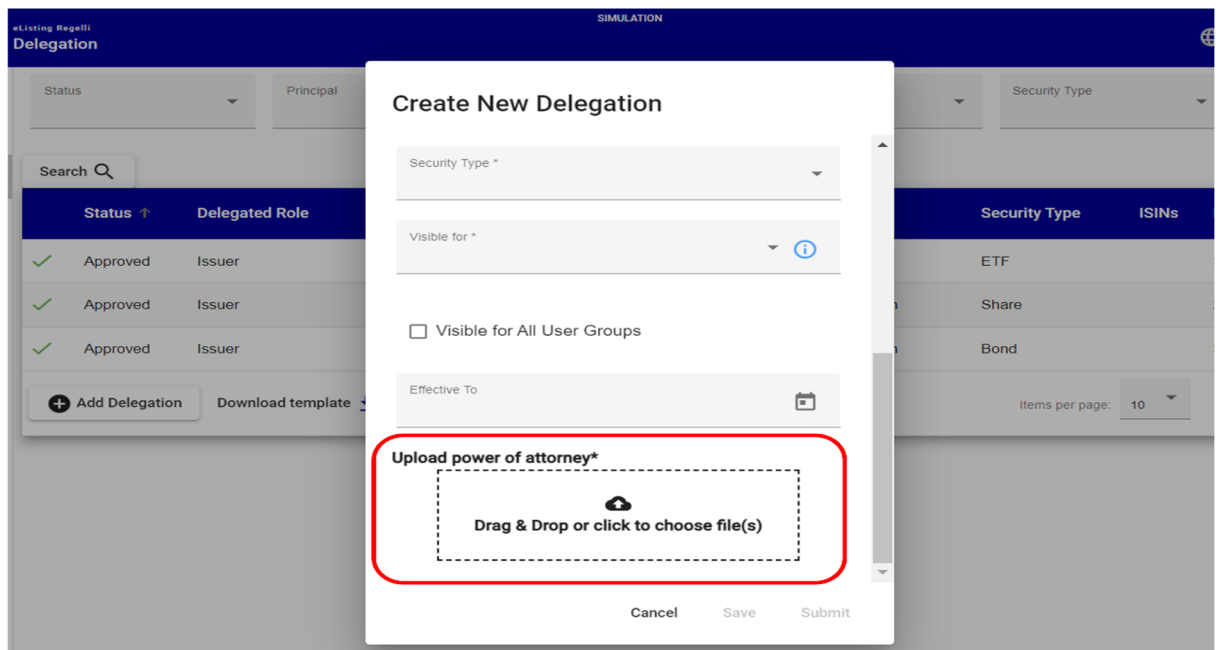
SIMULATION

eListing Regelli
Delegation

Status
Principal
Security Type

Search

| Status ↑ | Delegated Role | Security Type | ISINs |
|---|---|---|---|
| Approved | Issuer | ETF | |
| Approved | Issuer | Share | |
| Approved | Issuer | Bond | |

Add Delegation
Download template
Items per page: 10

Create New Delegation

Security Type *

Visible for *

Visible for All User Groups

Effective To

Upload power of attorney*

Drag & Drop or click to choose file(s)

Cancel
Save
Submit